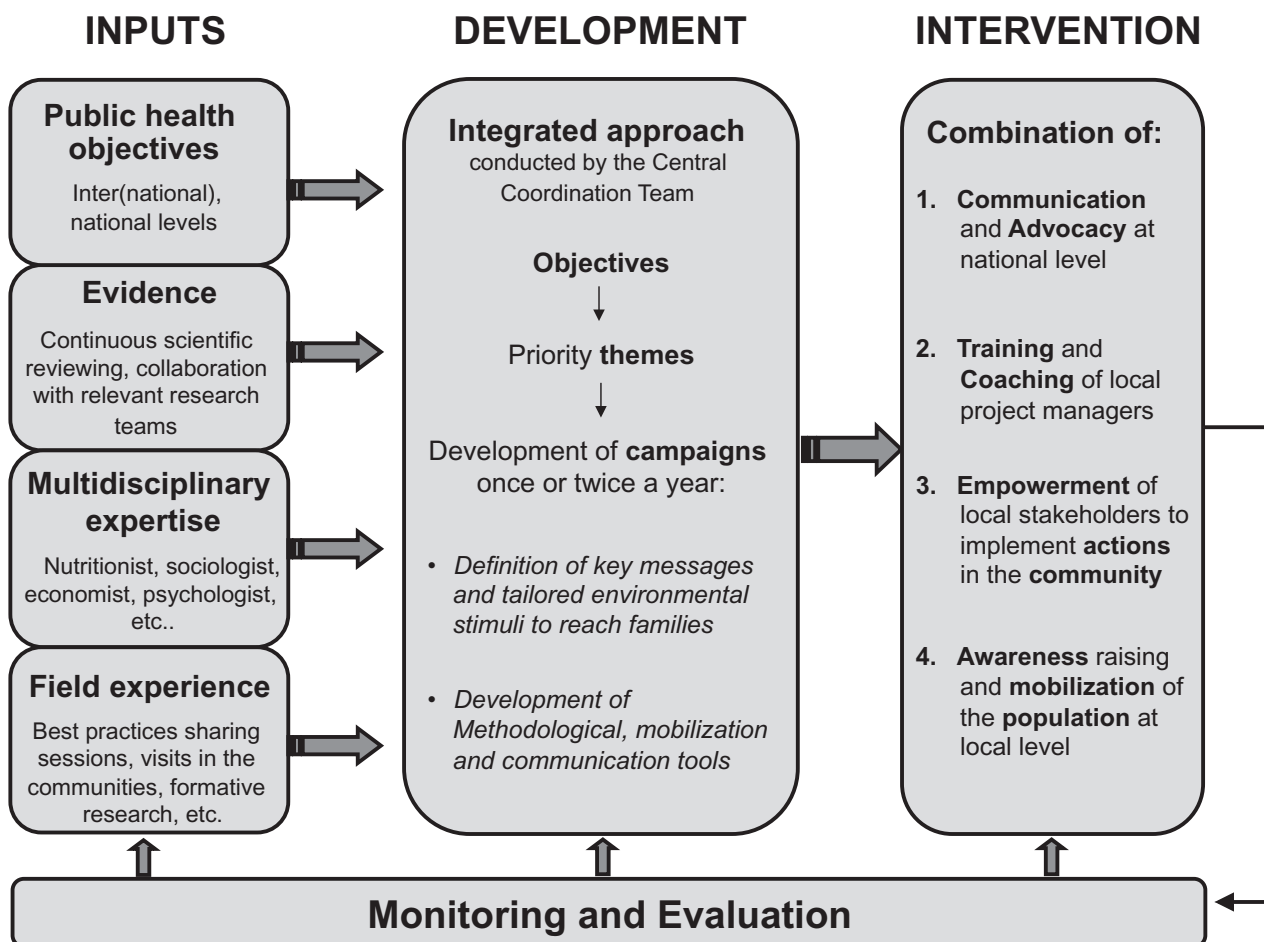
INPUTS

DEVELOPMENT

INTERVENTION

Public health objectives

Inter(national), national levels

Evidence

Continuous scientific reviewing, collaboration with relevant research teams

Multidisciplinary expertise

Nutritionist, sociologist, economist, psychologist, etc..

Field experience

Best practices sharing sessions, visits in the communities, formative research, etc.

Integrated approach
conducted by the Central Coordination Team

Objectives

Priority themes

Development of campaigns once or twice a year:

• Definition of key messages and tailored environmental stimuli to reach families

• Development of Methodological, mobilization and communication tools

Combination of:

1. Communication and Advocacy at national level

2. Training and Coaching of local project managers

3. Empowerment of local stakeholders to implement actions in the community

4. Awareness raising and mobilization of the population at local level

Monitoring and Evaluation